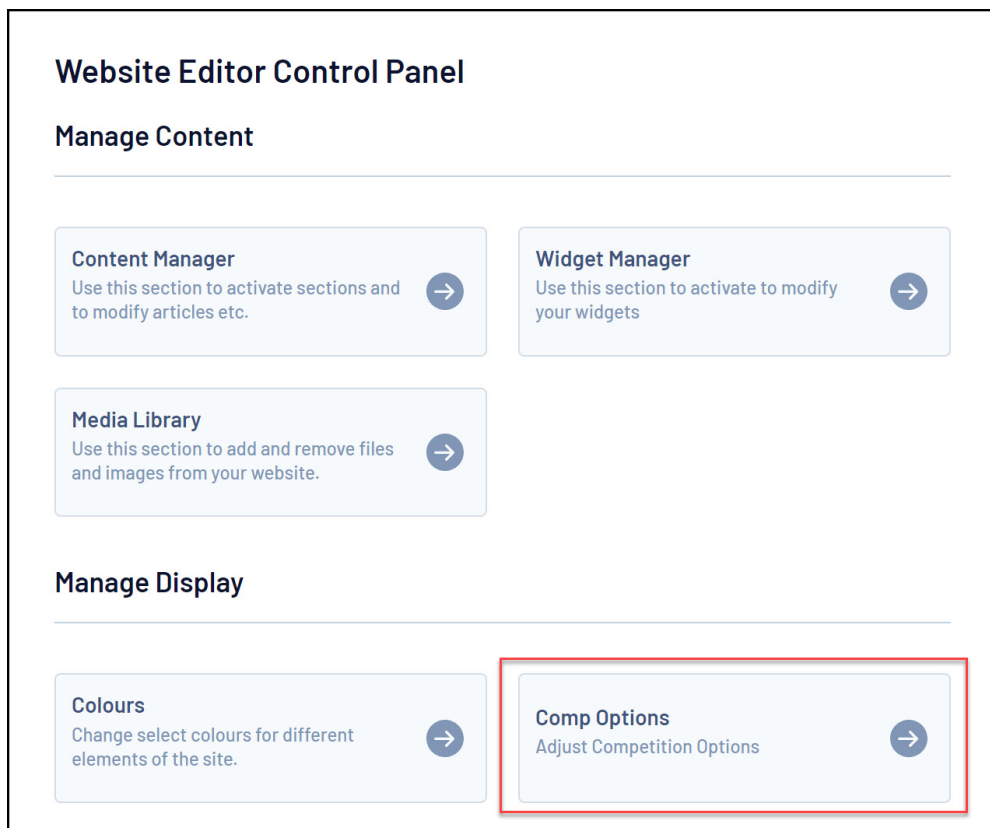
Website Editor Control Panel

Manage Content

Content Manager
Use this section to activate sections and to modify articles etc.

Widget Manager
Use this section to activate to modify your widgets

Media Library
Use this section to add and remove files and images from your website.

Manage Display

Colours
Change select colours for different elements of the site.

Comp Options
Adjust Competition Options